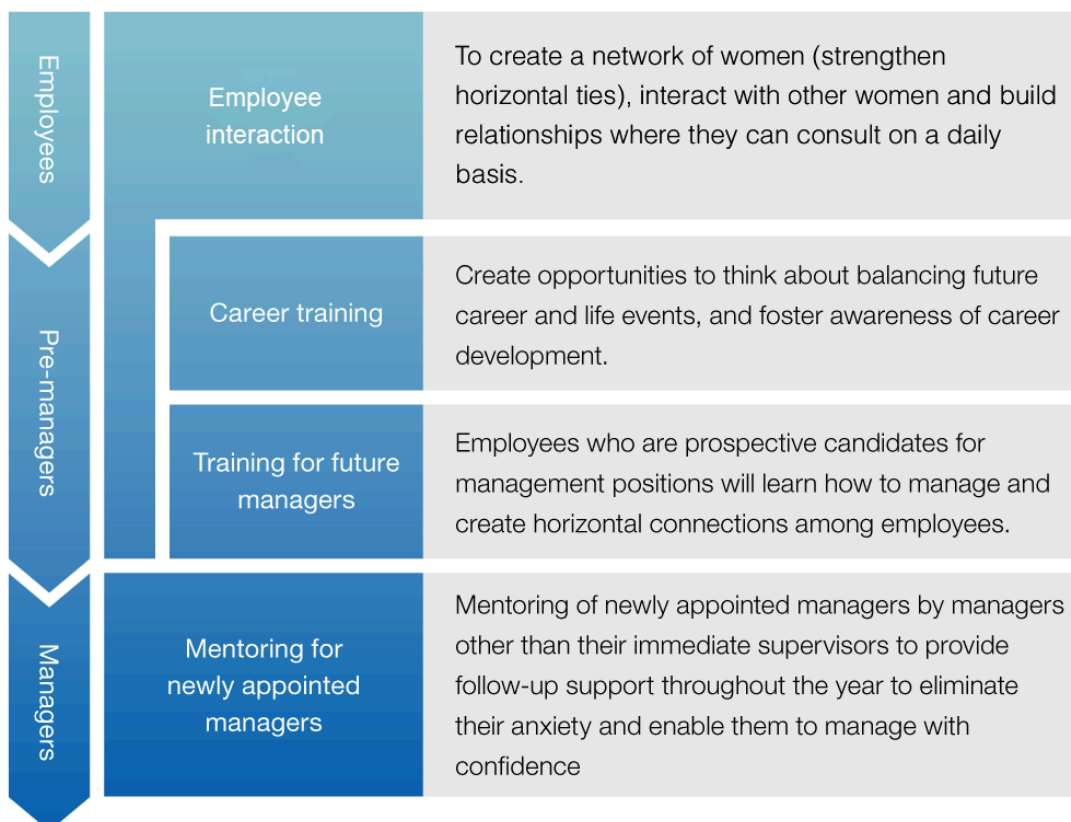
Employees

Pre-managers

Managers

| | |
|---|---|
| Employee interaction | To create a network of women (strengthen horizontal ties), interact with other women and build relationships where they can consult on a daily basis. |
| Career training | Create opportunities to think about balancing future career and life events, and foster awareness of career development. |
| Training for future managers | Employees who are prospective candidates for management positions will learn how to manage and create horizontal connections among employees. |
| Mentoring for newly appointed managers | Mentoring of newly appointed managers by managers other than their immediate supervisors to provide follow-up support throughout the year to eliminate their anxiety and enable them to manage with confidence |